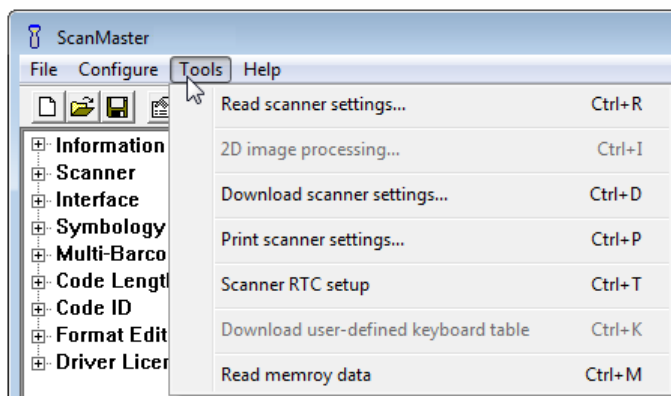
ScanMaster

File Configure Tools Help

Information
Scanner
Interface
Symbology
Multi-Barco
Code Lengt
Code ID
Format Edit
Driver Licer

| | |
|---|---|
| Read scanner settings... | Ctrl+R |
| 2D image processing... | Ctrl+I |
| Download scanner settings... | Ctrl+D |
| Print scanner settings... | Ctrl+P |
| Scanner RTC setup | Ctrl+T |
| Download user-defined keyboard table | Ctrl+K |
| Read memroy data | Ctrl+M |